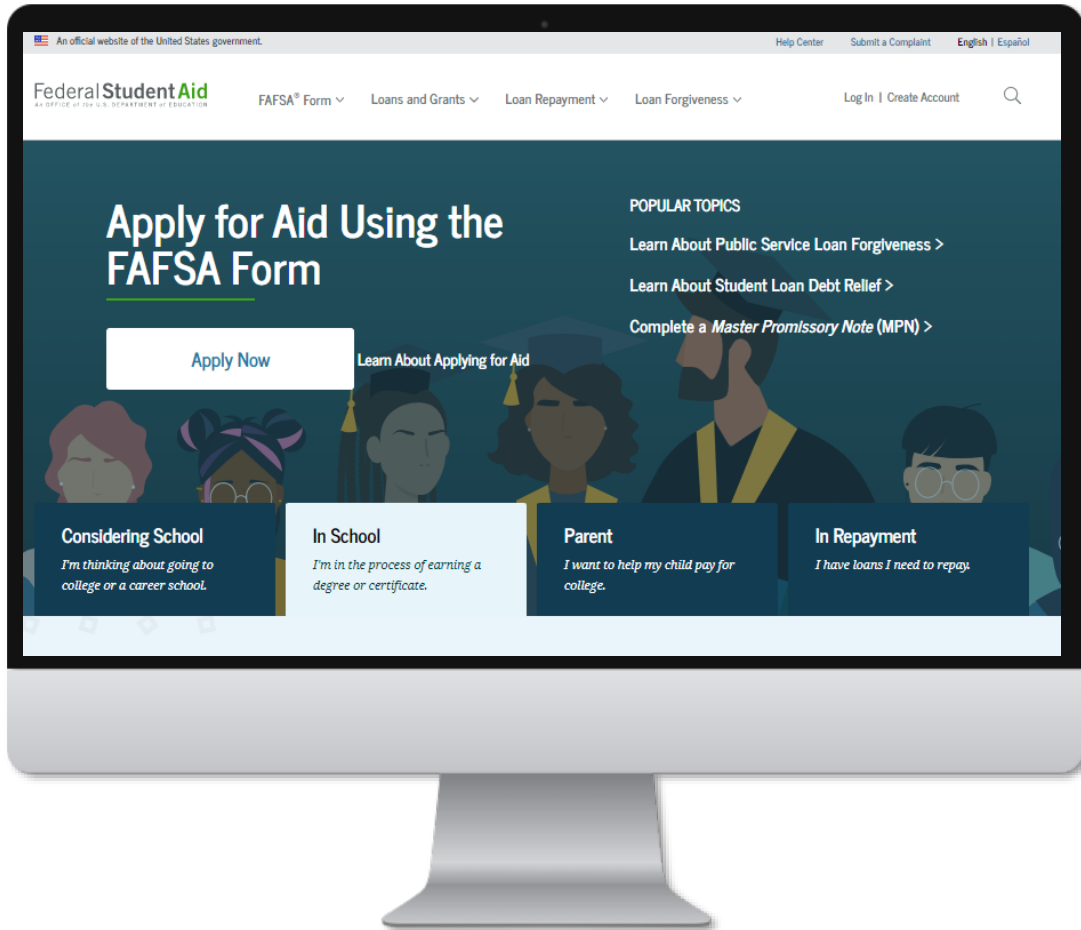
An official website of the United States government.

Help Center Submit a Complaint English | Español

Federal Student Aid
AN OFFICE of the U.S. DEPARTMENT of EDUCATION

FAFSA® Form Loans and Grants Loan Repayment Loan Forgiveness

Log In | Create Account

Apply for Aid Using the FAFSA Form

Apply Now

Learn About Applying for Aid

POPULAR TOPICS

Learn About Public Service Loan Forgiveness >

Learn About Student Loan Debt Relief >

Complete a *Master Promissory Note* (MPN) >

Considering School
I'm thinking about going to college or a career school.

In School
I'm in the process of earning a degree or certificate.

Parent
I want to help my child pay for college.

In Repayment
I have loans I need to repay.